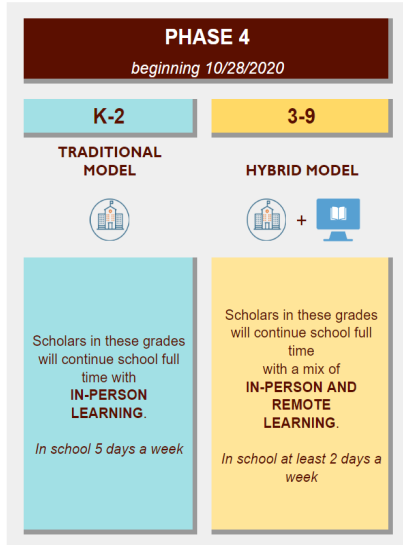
PHASE 4
beginning 10/28/2020

K-2

TRADITIONAL MODEL

3-9

HYBRID MODEL

+

Scholars in these grades will continue school full time with IN-PERSON LEARNING.

In school 5 days a week

Scholars in these grades will continue school full time with a mix of IN-PERSON AND REMOTE LEARNING.

In school at least 2 days a week